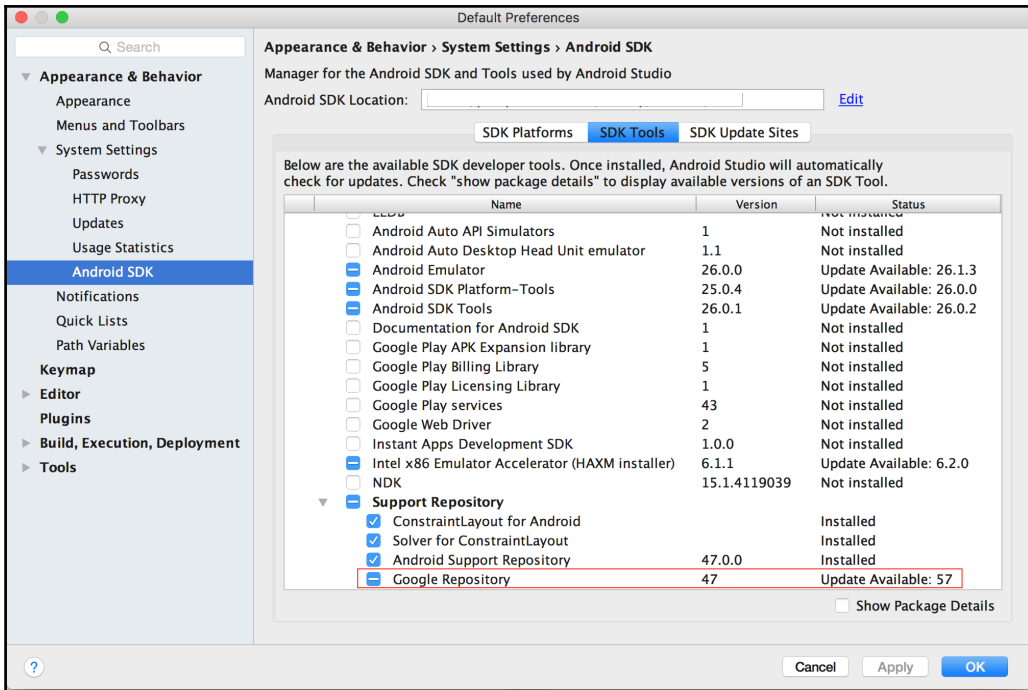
Default Preferences

Search

Appearance & Behavior
Appearance
Menus and Toolbars
System Settings
Passwords
HTTP Proxy
Updates
Usage Statistics
Android SDK
Notifications
Quick Lists
Path Variables
Keymap
Editor
Plugins
Build, Execution, Deployment
Tools

Appearance & Behavior › System Settings › Android SDK

Manager for the Android SDK and Tools used by Android Studio

Android SDK Location: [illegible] Edit

SDK Platforms | SDK Tools | SDK Update Sites

Below are the available SDK developer tools. Once installed, Android Studio will automatically check for updates. Check "show package details" to display available versions of an SDK Tool.

| Name | Version | Status |
|---|---|---|
| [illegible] | | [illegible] |
| Android Auto API Simulators | 1 | Not installed |
| Android Auto Desktop Head Unit emulator | 1.1 | Not installed |
| Android Emulator | 26.0.0 | Update Available: 26.1.3 |
| Android SDK Platform-Tools | 25.0.4 | Update Available: 26.0.0 |
| Android SDK Tools | 26.0.1 | Update Available: 26.0.2 |
| Documentation for Android SDK | 1 | Not installed |
| Google Play APK Expansion library | 1 | Not installed |
| Google Play Billing Library | 5 | Not installed |
| Google Play Licensing Library | 1 | Not installed |
| Google Play services | 43 | Not installed |
| Google Web Driver | 2 | Not installed |
| Instant Apps Development SDK | 1.0.0 | Not installed |
| Intel x86 Emulator Accelerator (HAXM installer) | 6.1.1 | Update Available: 6.2.0 |
| NDK | 15.1.4119039 | Not installed |
| Support Repository | | |
| ConstraintLayout for Android | | Installed |
| Solver for ConstraintLayout | | Installed |
| Android Support Repository | 47.0.0 | Installed |
| Google Repository | 47 | Update Available: 57 |

Show Package Details

?

Cancel Apply OK